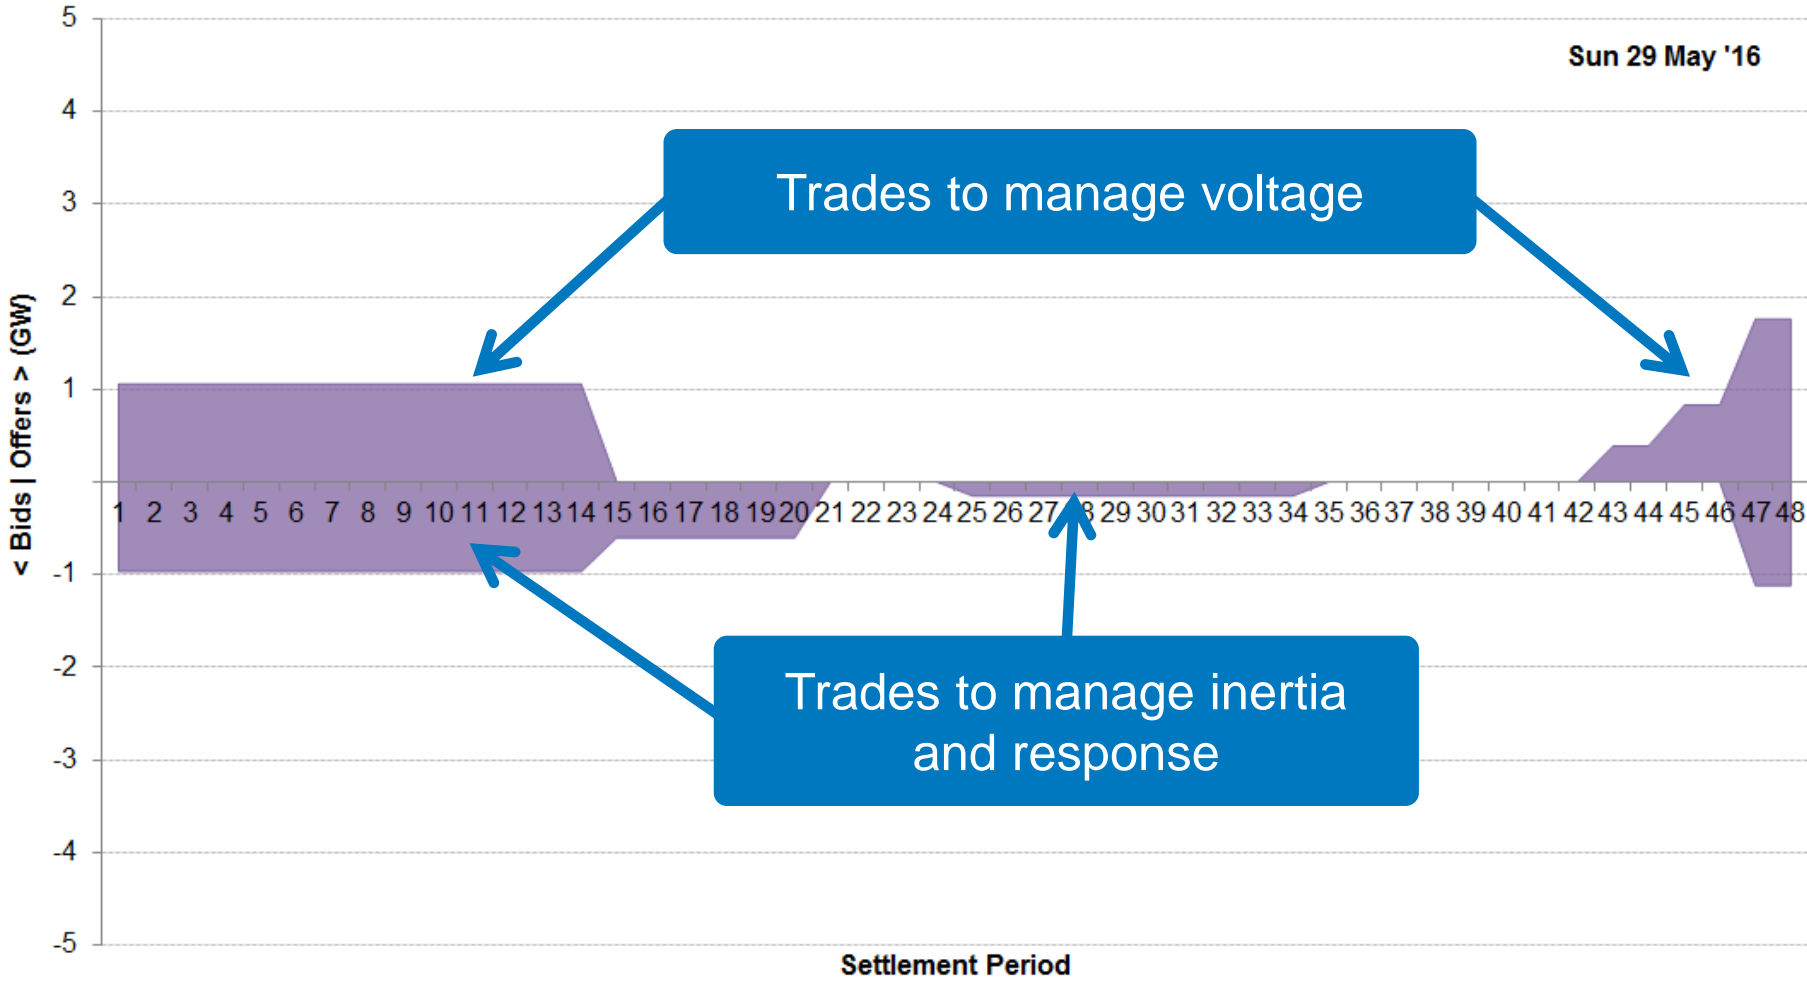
5
4
3
2
1
-1
-2
-3
-4
-5

Sun 29 May '16

Trades to manage voltage

< Bids | Offers > (GW)

1 2 3 4 5 6 7 8 9 10 11 12 13 14 15 16 17 18 19 20 21 22 23 24 25 26 27 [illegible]8 29 30 31 32 33 34 35 36 37 38 39 40 41 42 43 44 45 46 47 48

Trades to manage inertia and response

Settlement Period